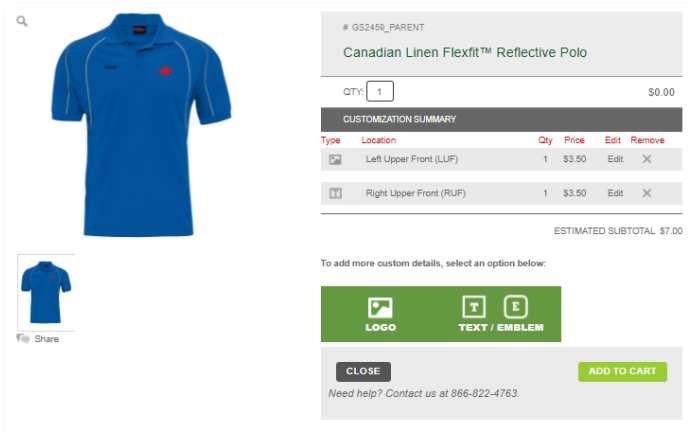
# GS2459_PARENT

Canadian Linen Flexfit™ Reflective Polo

QTY: 1 $0.00

CUSTOMIZATION SUMMARY

| Type | Location | Qty | Price | Edit | Remove |
|---|---|---|---|---|---|
| | Left Upper Front (LUF) | 1 | $3.50 | Edit | ✕ |
| | Right Upper Front (RUF) | 1 | $3.50 | Edit | ✕ |

ESTIMATED SUBTOTAL $7.00

To add more custom details, select an option below:

LOGO

T E
TEXT / EMBLEM

CLOSE

ADD TO CART

Need help? Contact us at 866-822-4763.

Share